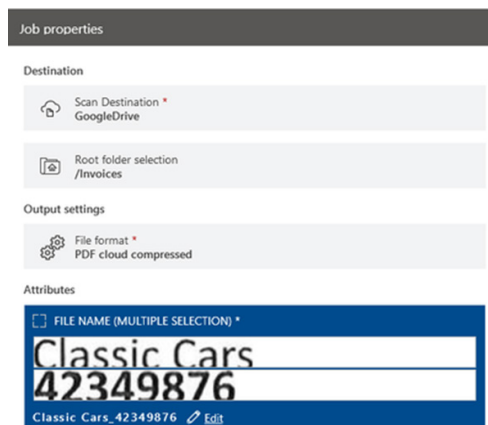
Job properties

Destination

Scan Destination *
GoogleDrive

Root folder selection
/Invoices

Output settings

File format *
PDF cloud compressed

Attributes

FILE NAME (MULTIPLE SELECTION) *

Classic Cars

42349876

Classic Cars_42349876 Edit